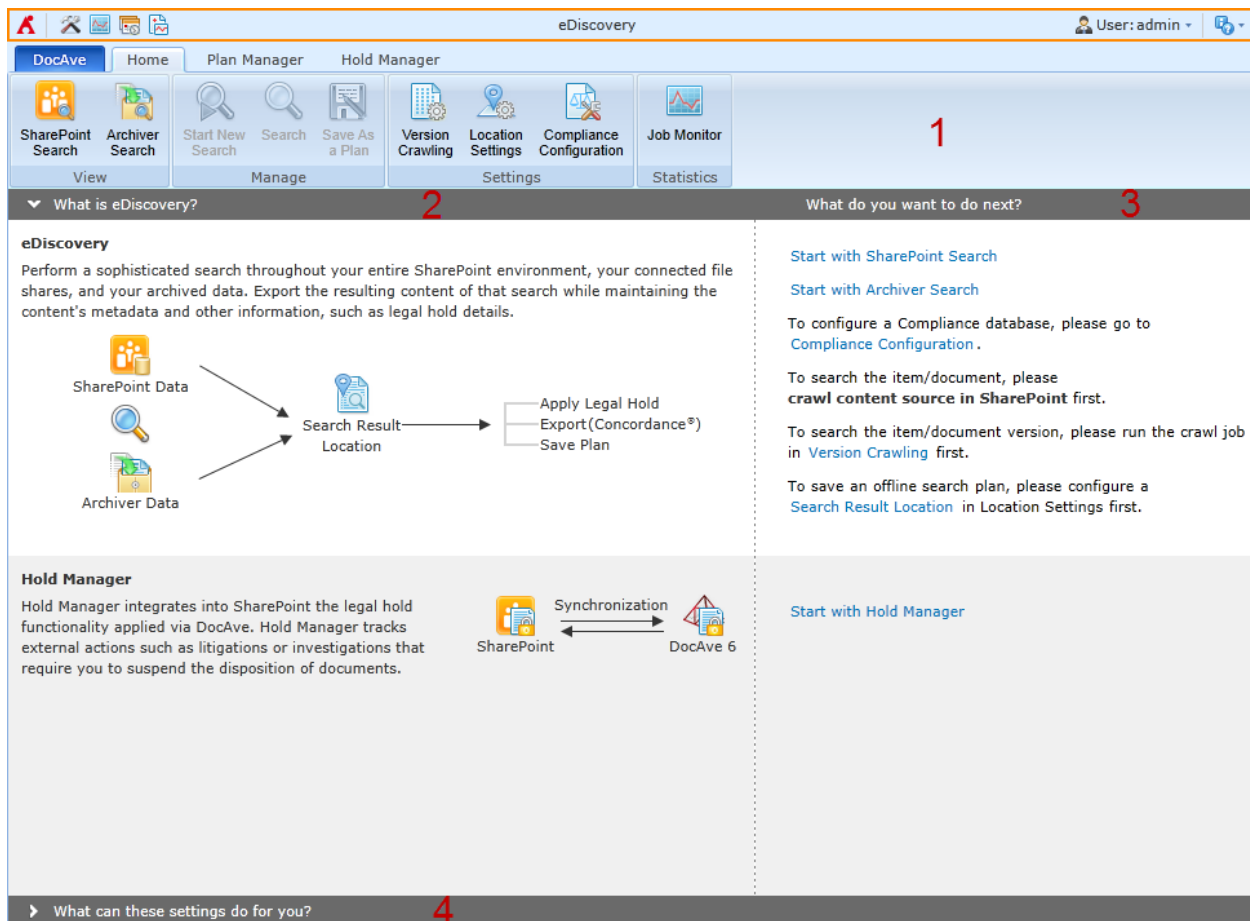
eDiscovery

User: admin

DocAve Home Plan Manager Hold Manager

SharePoint Search
Archiver Search
View

Start New Search
Search
Save As a Plan
Manage

Version Crawling
Location Settings
Compliance Configuration
Settings

Job Monitor
Statistics

1

What is eDiscovery?

2

What do you want to do next?

3

eDiscovery

Perform a sophisticated search throughout your entire SharePoint environment, your connected file shares, and your archived data. Export the resulting content of that search while maintaining the content's metadata and other information, such as legal hold details.

SharePoint Data

Archiver Data

Search Result Location

Apply Legal Hold
Export(Concordance®)
Save Plan

Start with SharePoint Search

Start with Archiver Search

To configure a Compliance database, please go to Compliance Configuration.

To search the item/document, please **crawl content source in SharePoint** first.

To search the item/document version, please run the crawl job in Version Crawling first.

To save an offline search plan, please configure a Search Result Location in Location Settings first.

Hold Manager

Hold Manager integrates into SharePoint the legal hold functionality applied via DocAve. Hold Manager tracks external actions such as litigations or investigations that require you to suspend the disposition of documents.

Synchronization

SharePoint

DocAve 6

Start with Hold Manager

What can these settings do for you?

4